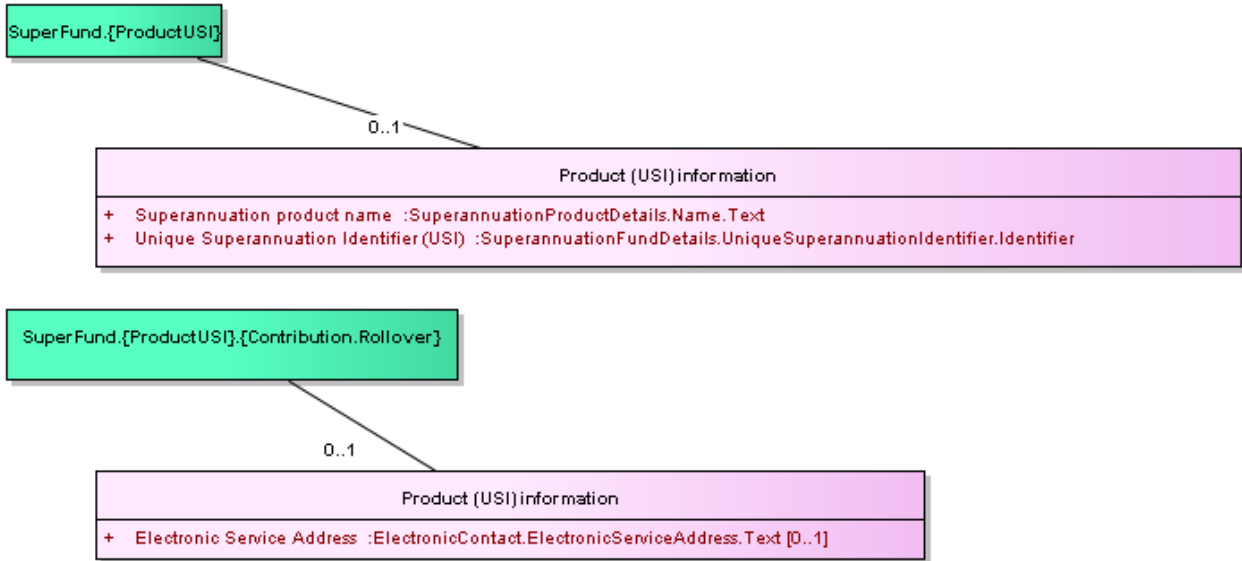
SuperFund.{ProductUSI}

0..1

Product (USI) information

+ Superannuation product name :SuperannuationProductDetails.Name.Text
+ Unique Superannuation Identifier (USI) :SuperannuationFundDetails.UniqueSuperannuationIdentifier.Identifier

SuperFund.{ProductUSI}.{Contribution.Rollover}

0..1

Product (USI) information

+ Electronic Service Address :ElectronicContact.ElectronicServiceAddress.Text [0..1]